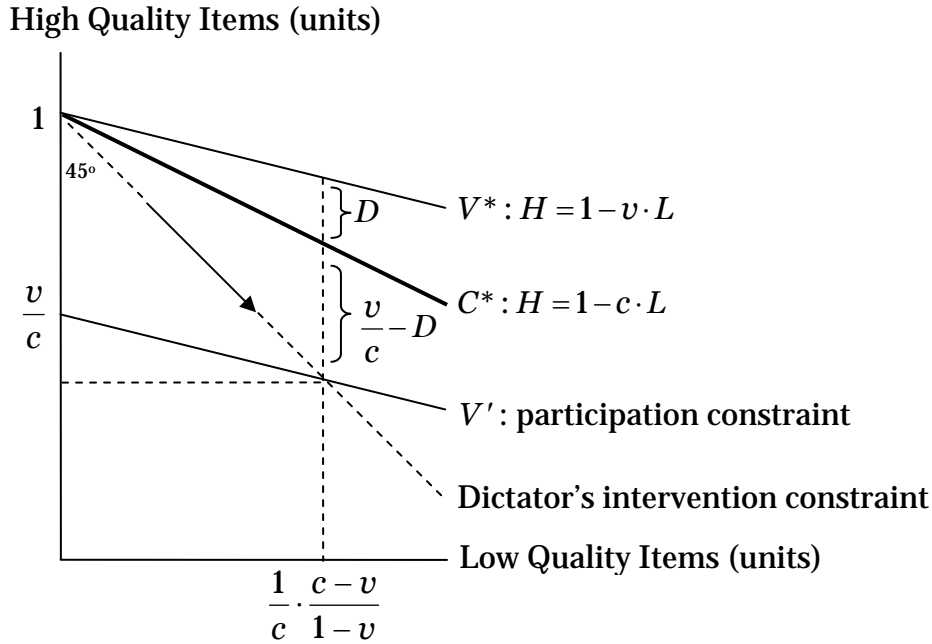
High Quality Items (units)

1

45°

$D$

$V^*: H = 1 - v \cdot L$

$\frac{v}{c}$

$\frac{v}{c} - D$

$C^*: H = 1 - c \cdot L$

$V'$: participation constraint

Dictator's intervention constraint

Low Quality Items (units)

$\frac{1}{c} \cdot \frac{c - v}{1 - v}$